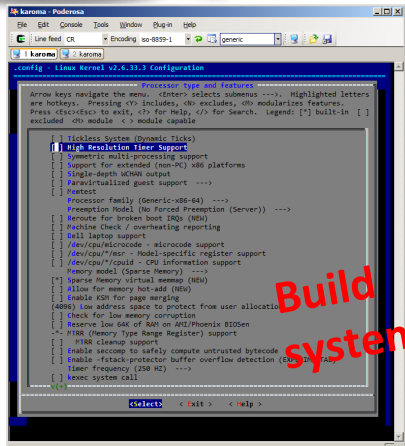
karoma - Poderosa

File Edit Console Tools Window Plug-in Help

Line feed CR Encoding iso-8859-1 generic

1 karoma 2 karoma

.config - Linux Kernel v2.6.33.3 Configuration

Processor type and features

Arrow keys navigate the menu. <Enter> selects submenus --->. Highlighted letters are hotkeys. Pressing <Y> includes, <N> excludes, <M> modularizes features. Press <Esc><Esc> to exit, <?> for Help, </> for Search. Legend: [*] built-in [ ] excluded <M> module < > module capable

[ ] Tickless System (Dynamic Ticks)
[ ] High Resolution Timer Support
[ ] Symmetric multi-processing support
[ ] Support for extended (non-PC) x86 platforms
[ ] Single-depth WCHAN output
[ ] Paravirtualized guest support --->
[ ] Memtest
Processor family (Generic-x86-64) --->
Preemption Model (No Forced Preemption (Server)) --->
[ ] Reroute for broken boot IRQs (NEW)
[ ] Machine Check / overheating reporting
< > Dell laptop support
< > /dev/cpu/microcode - microcode support
< > /dev/cpu/*/msr - Model-specific register support
< > /dev/cpu/*/cpuid - CPU information support
Memory model (Sparse Memory) --->
[*] Sparse Memory virtual memmap (NEW)
[ ] Allow for memory hot-add (NEW)
[ ] Enable KSM for page merging
(4096) Low address space to protect from user allocatio
[ ] Check for low memory corruption
[ ] Reserve low 64K of RAM on AMI/Phoenix BIOSen
-*- MTRR (Memory Type Range Register) support
[ ] MTRR cleanup support
[ ] Enable seccomp to safely compute untrusted bytecode
[ ] Enable -fstack-protector buffer overflow detection (EXPERIMENTAL)
Timer frequency (250 HZ) --->
[ ] kexec system call

<Select> < Exit > < Help >

Build system